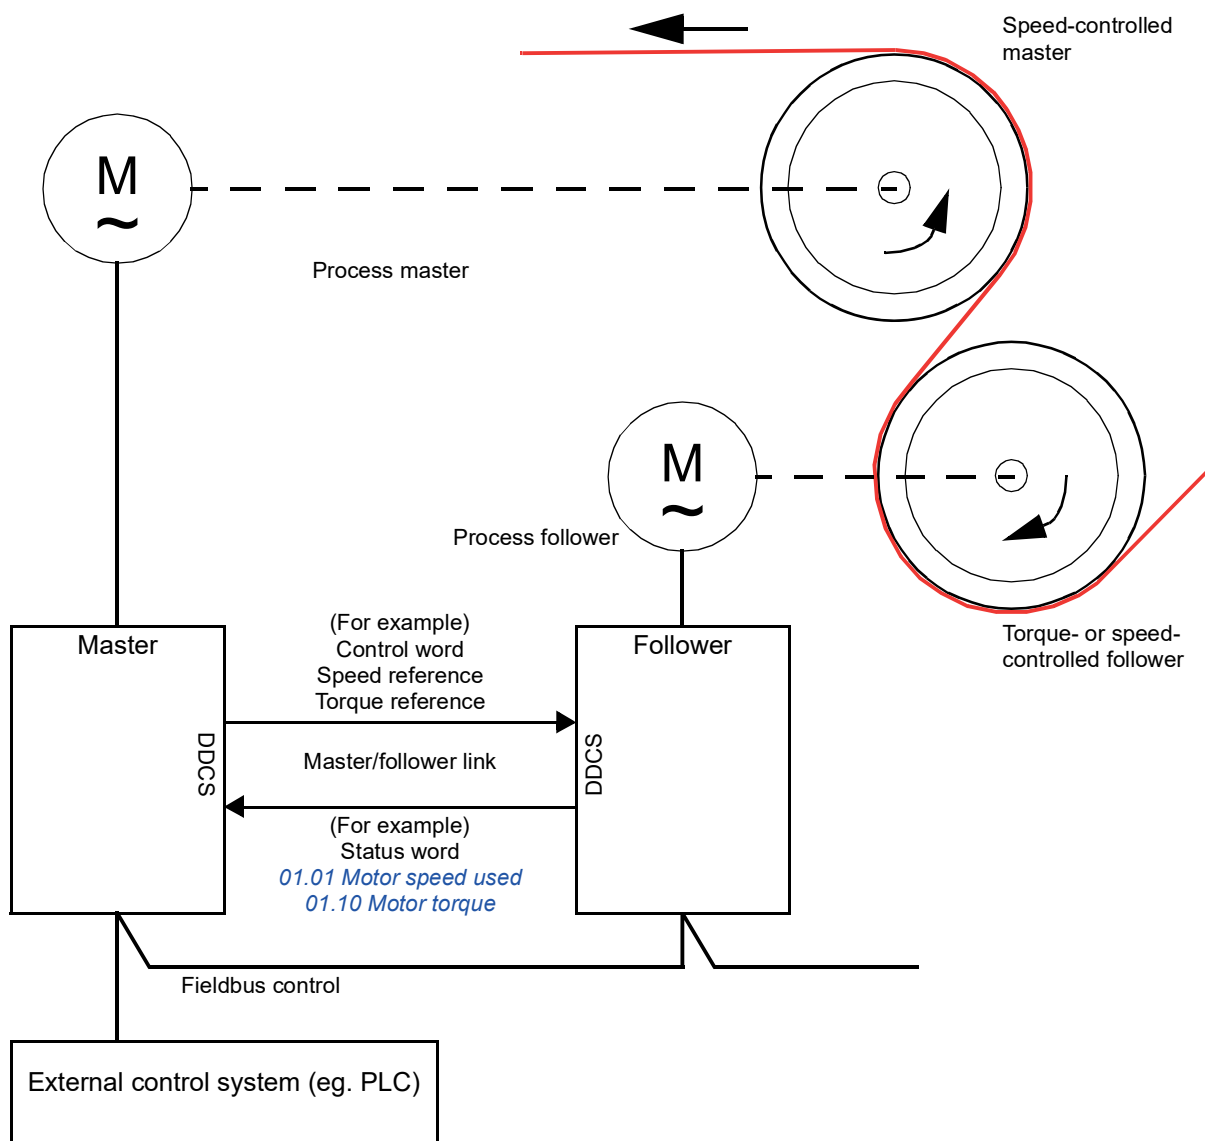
Speed-controlled master

M
~

Process master

M
~

Process follower

Torque- or speed-controlled follower

Master

DDCS

(For example)
Control word
Speed reference
Torque reference

Master/follower link

(For example)
Status word
01.01 Motor speed used
01.10 Motor torque

Follower

DDCS

Fieldbus control

External control system (eg. PLC)